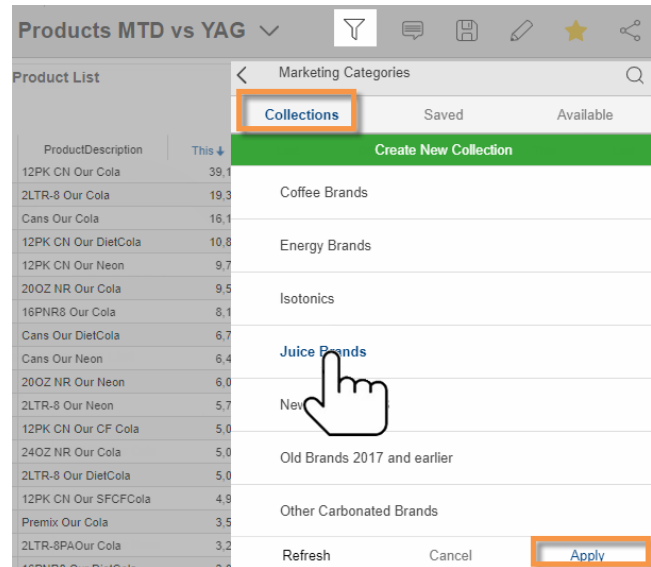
Products MTD vs YAG

Product List

| ProductDescription | This |
|---|---|
| 12PK CN Our Cola | 39,1 |
| 2LTR-8 Our Cola | 19,3 |
| Cans Our Cola | 16,1 |
| 12PK CN Our DietCola | 10,8 |
| 12PK CN Our Neon | 9,7 |
| 20OZ NR Our Cola | 9,5 |
| 16PNR8 Our Cola | 8,1 |
| Cans Our DietCola | 6,7 |
| Cans Our Neon | 6,4 |
| 20OZ NR Our Neon | 6,0 |
| 2LTR-8 Our Neon | 5,7 |
| 12PK CN Our CF Cola | 5,0 |
| 24OZ NR Our Cola | 5,0 |
| 2LTR-8 Our DietCola | 5,0 |
| 12PK CN Our SFCFCola | 4,9 |
| Premix Our Cola | 3,5 |
| 2LTR-8PAOur Cola | 3,2 |

Marketing Categories

Collections

Saved

Available

Create New Collection

Coffee Brands

Energy Brands

Isotonics

Juice Brands

New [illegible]

Old Brands 2017 and earlier

Other Carbonated Brands

Refresh

Cancel

Apply